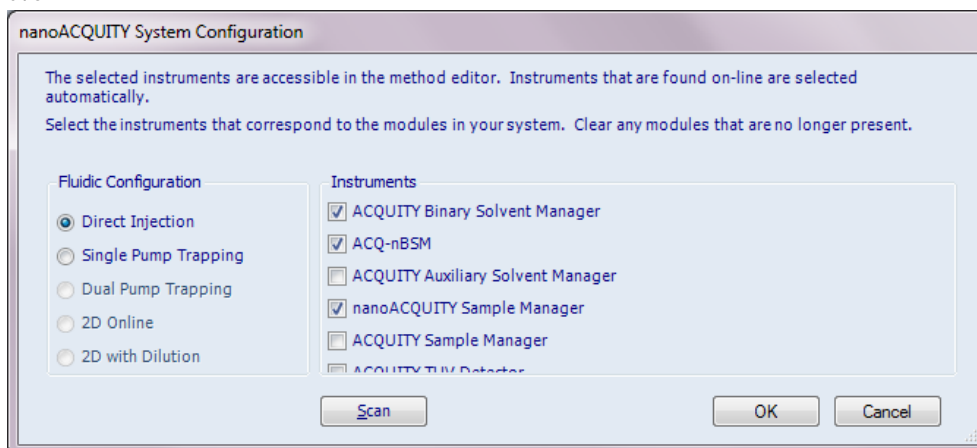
nanoACQUITY System Configuration

The selected instruments are accessible in the method editor. Instruments that are found on-line are selected automatically.

Select the instruments that correspond to the modules in your system. Clear any modules that are no longer present.

Fluidic Configuration
Direct Injection
Single Pump Trapping
Dual Pump Trapping
2D Online
2D with Dilution

Instruments
ACQUITY Binary Solvent Manager
ACQ-nBSM
ACQUITY Auxiliary Solvent Manager
nanoACQUITY Sample Manager
ACQUITY Sample Manager
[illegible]

Scan
OK
Cancel